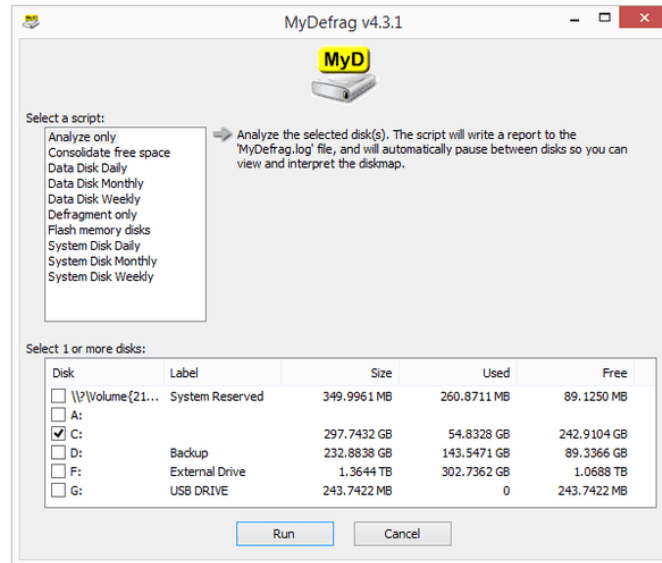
MyDefrag v4.3.1

MyD

Select a script:

Analyze only
Consolidate free space
Data Disk Daily
Data Disk Monthly
Data Disk Weekly
Defragment only
Flash memory disks
System Disk Daily
System Disk Monthly
System Disk Weekly

Analyze the selected disk(s). The script will write a report to the 'MyDefrag.log' file, and will automatically pause between disks so you can view and interpret the diskmap.

Select 1 or more disks:

| Disk | Label | Size | Used | Free |
|---|---|---|---|---|
| \\?\Volume{21... | System Reserved | 349.9961 MB | 260.8711 MB | 89.1250 MB |
| A: | | | | |
| C: | | 297.7432 GB | 54.8328 GB | 242.9104 GB |
| D: | Backup | 232.8838 GB | 143.5471 GB | 89.3366 GB |
| F: | External Drive | 1.3644 TB | 302.7362 GB | 1.0688 TB |
| G: | USB DRIVE | 243.7422 MB | 0 | 243.7422 MB |

Run
Cancel